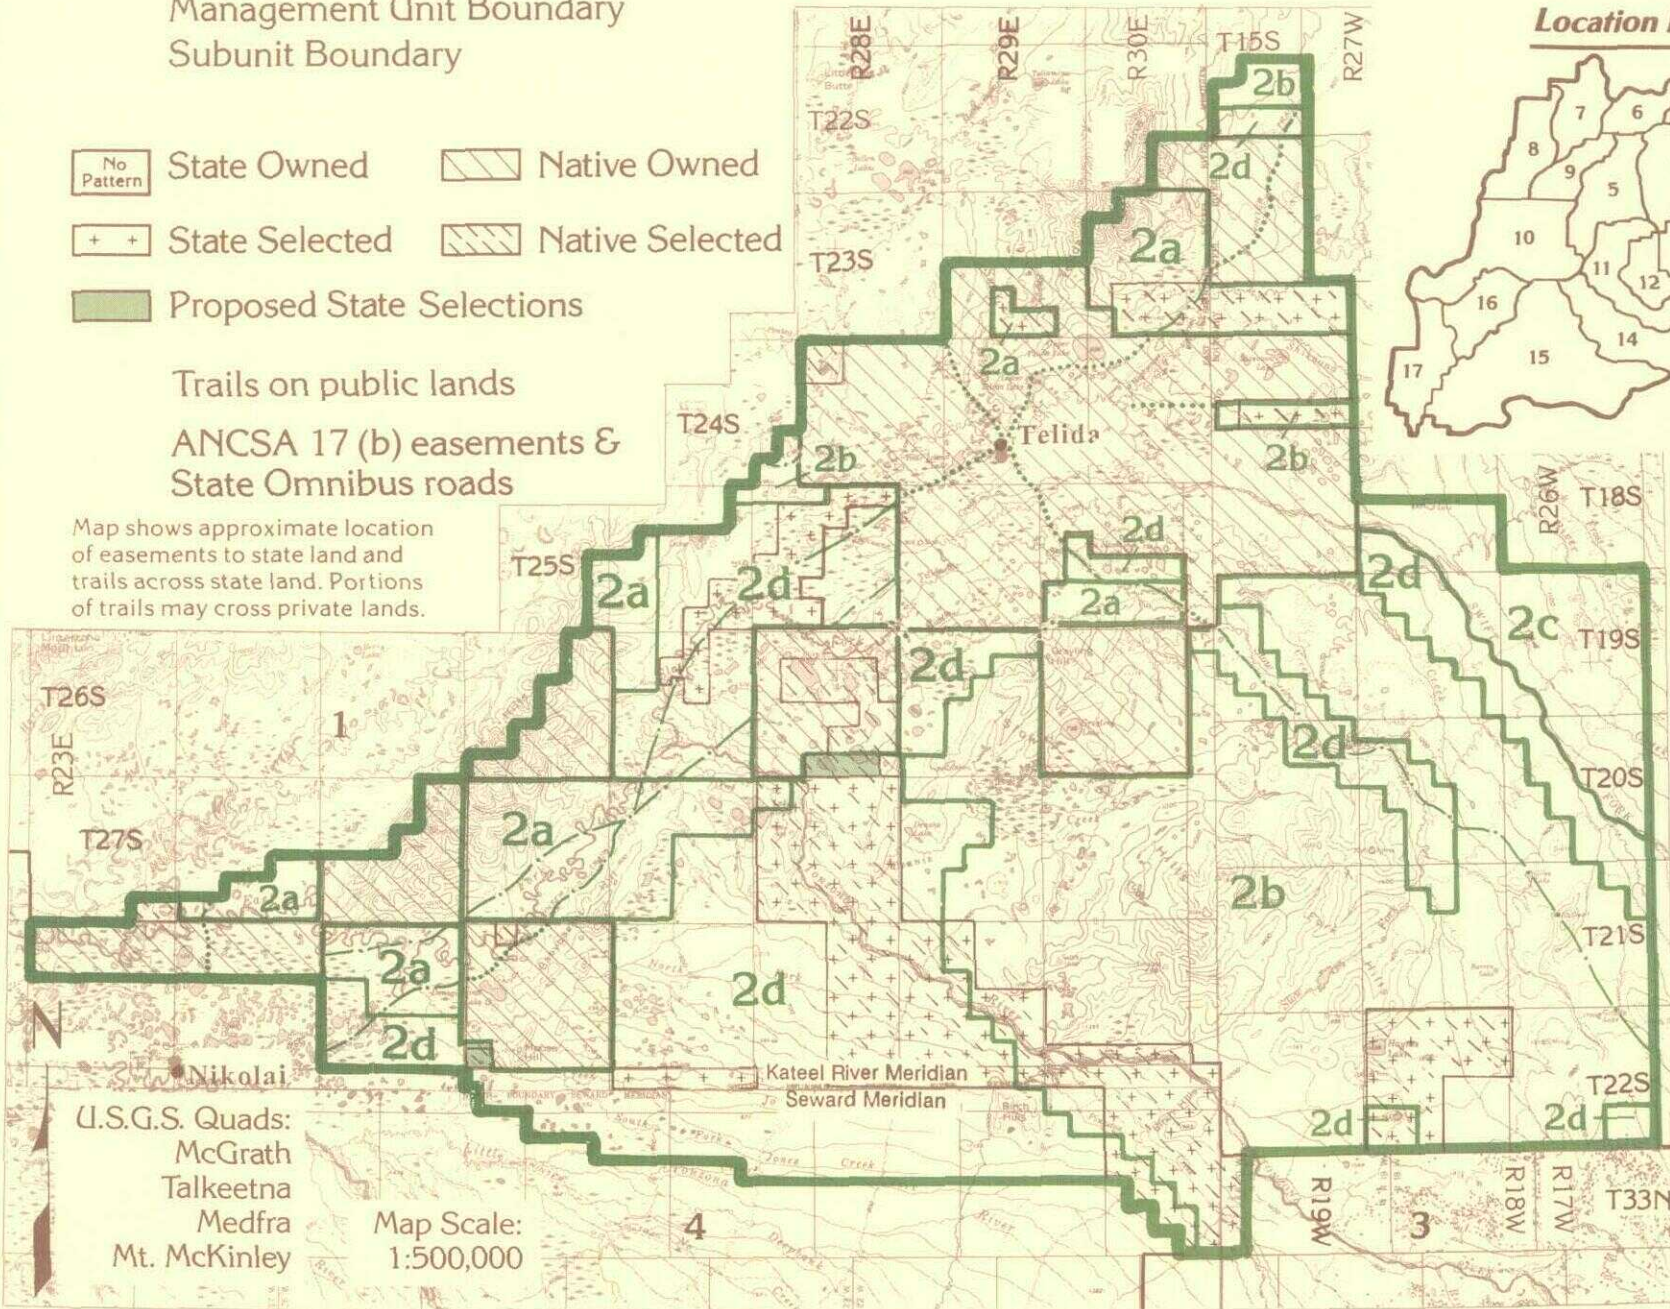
Management Unit Boundary
Subunit Boundary

No Pattern State Owned
Native Owned
State Selected
Native Selected
Proposed State Selections

Trails on public lands

ANCSA 17 (b) easements & State Omnibus roads

Map shows approximate location of easements to state land and trails across state land. Portions of trails may cross private lands.

Location

7 6 8 9 5 10 11 12 16 14 15 17

R28E R29E R30E T15S R27W
T22S
2b
2d
2a
T23S
2a
T24S
Telida
2b
2b
2b
T25S
2a
2d
2d
2a
R26W T18S
2d
2c T19S
T26S
1
2d
2d
R23E
T20S
2a
T27S
2a
2b
2a
2d
T21S
2d
N
Nikolai
Kateel River Meridian
Seward Meridian
T22S
2d
2d
U.S.G.S. Quads:
McGrath
Talkeetna
Medfra
Mt. McKinley
Map Scale:
1:500,000
4
R19W
3
R18W R17W T33N